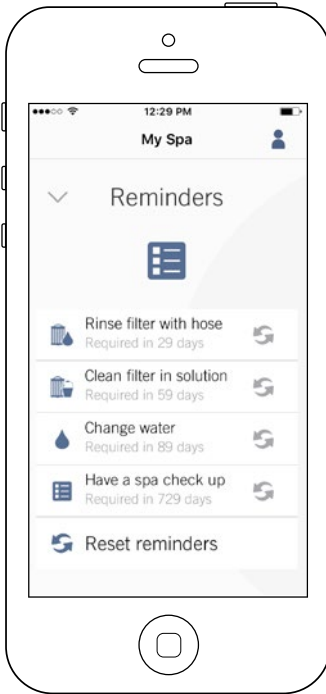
12:29 PM

My Spa

Reminders

Rinse filter with hose
Required in 29 days

Clean filter in solution
Required in 59 days

Change water
Required in 89 days

Have a spa check up
Required in 729 days

Reset reminders